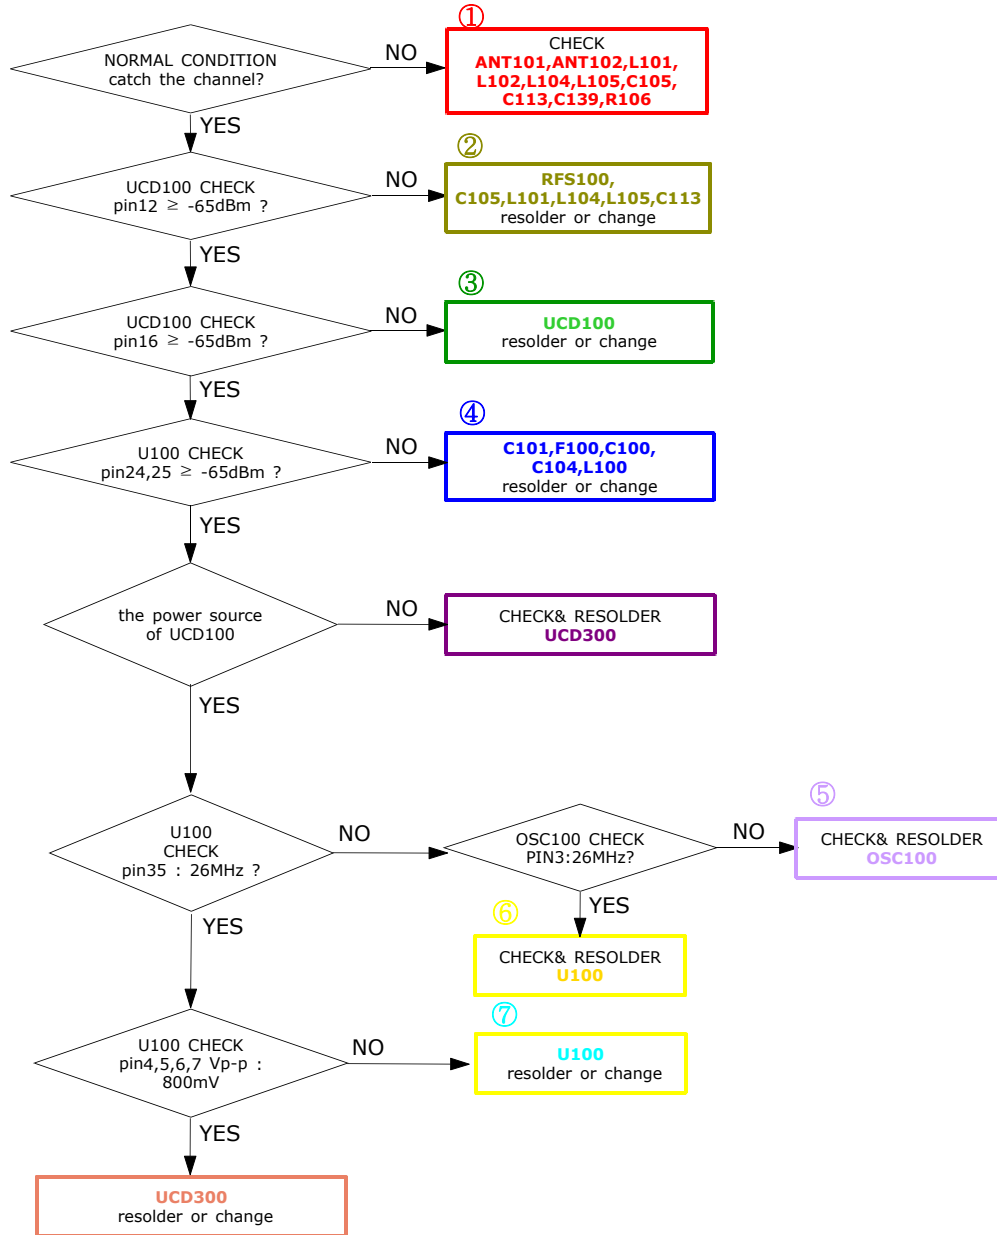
NORMAL CONDITION catch the channel?

NO

①
CHECK
ANT101,ANT102,L101, L102,L104,L105,C105, C113,C139,R106

YES

UCD100 CHECK pin12 ≥ -65dBm ?

NO

②
RFS100, C105,L101,L104,L105,C113
resolder or change

YES

UCD100 CHECK pin16 ≥ -65dBm ?

NO

③
UCD100
resolder or change

YES

U100 CHECK pin24,25 ≥ -65dBm ?

NO

④
C101,F100,C100, C104,L100
resolder or change

YES

the power source of UCD100

NO

CHECK& RESOLDER
UCD300

YES

U100 CHECK pin35 : 26MHz ?

NO

OSC100 CHECK PIN3:26MHz?

NO

⑤
CHECK& RESOLDER
OSC100

YES

⑥
CHECK& RESOLDER
U100

YES

U100 CHECK pin4,5,6,7 Vp-p : 800mV

NO

⑦
U100
resolder or change

YES

UCD300
resolder or change